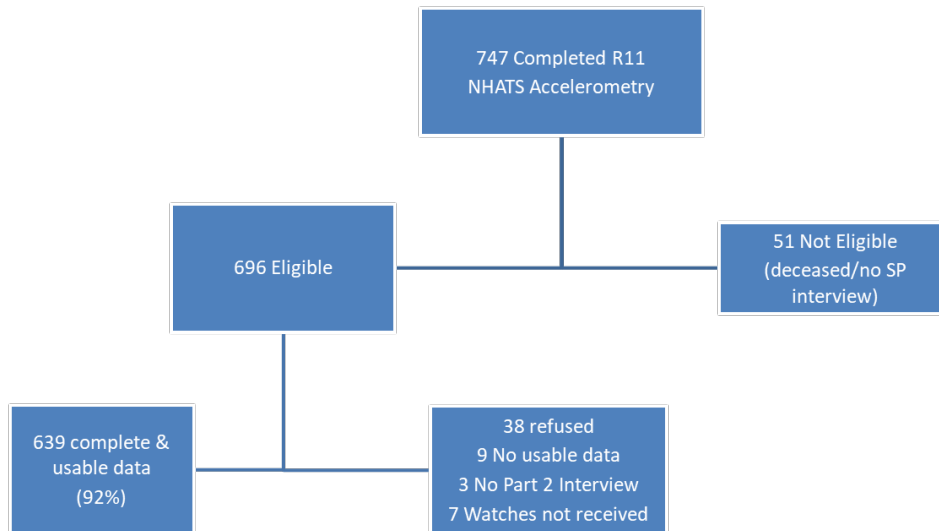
747 Completed R11
NHATS Accelerometry

696 Eligible

51 Not Eligible
(deceased/no SP
interview)

639 complete &
usable data
(92%)

38 refused
9 No usable data
3 No Part 2 Interview
7 Watches not received